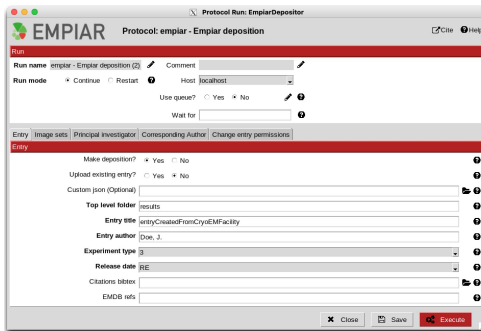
Protocol Run: EmpiarDepositor

EMPIAR Protocol: empiar - Empiar deposition

Cite Help

Run

Run name empiar - Empiar deposition (2) Comment

Run mode Continue Restart Host localhost

Use queue? Yes No

Wait for

Entry Image sets Principal investigator Corresponding Author Change entry permissions

Entry

Make deposition? Yes No

Upload existing entry? Yes No

Custom json (Optional)

Top level folder results

Entry title entryCreatedFromCryoEMFacility

Entry author Doe, J.

Experiment type 3

Release date RE

Citations bibtex

EMDB refs

Close Save Execute